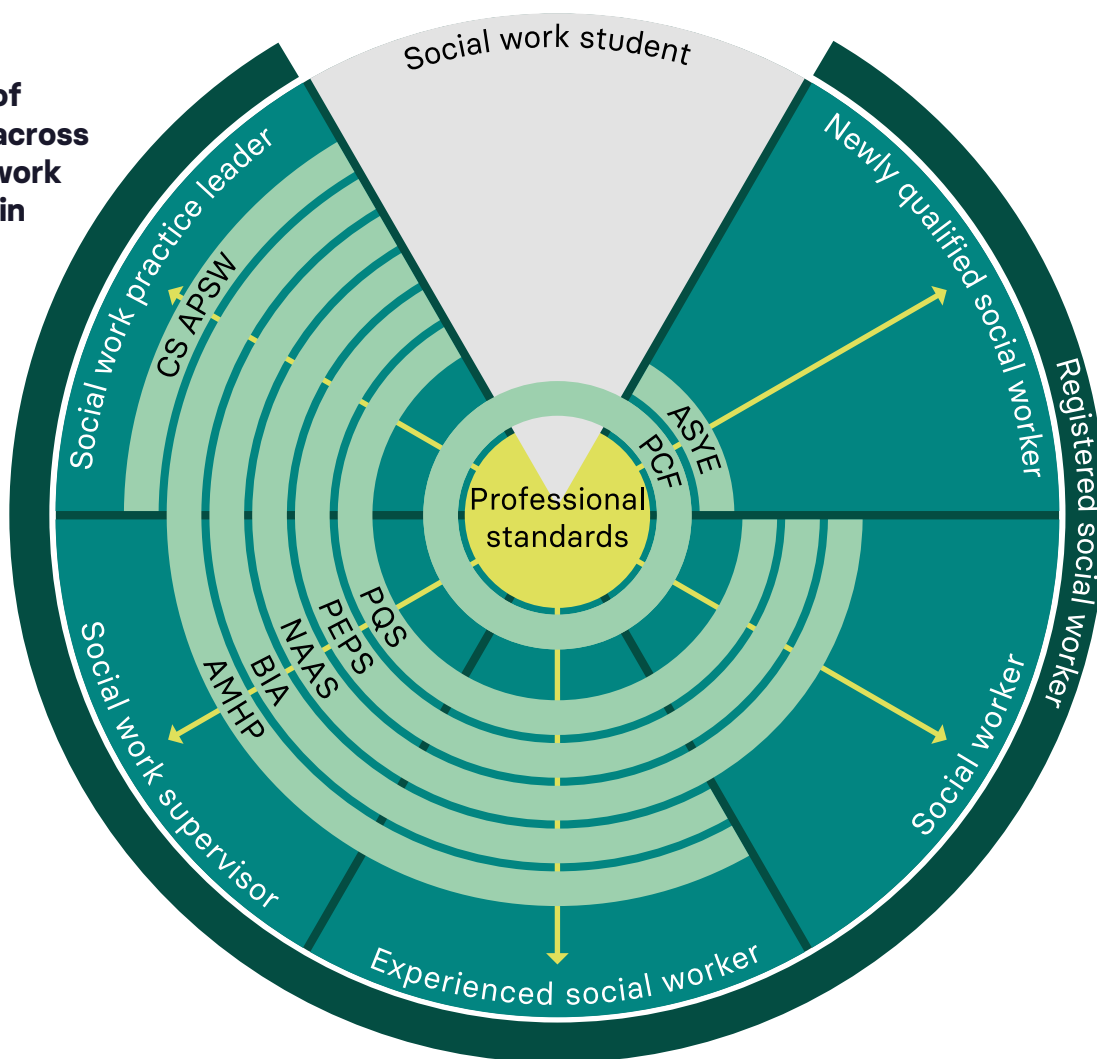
of
across
work
in

Social work student

Newly qualified social worker

Registered social worker

Social work practice leader

CS APSW

ASYE

PCF

Professional standards

PQS
PEPS
NAAS
BIA
AMHP

Social work supervisor

Social worker

Experienced social worker